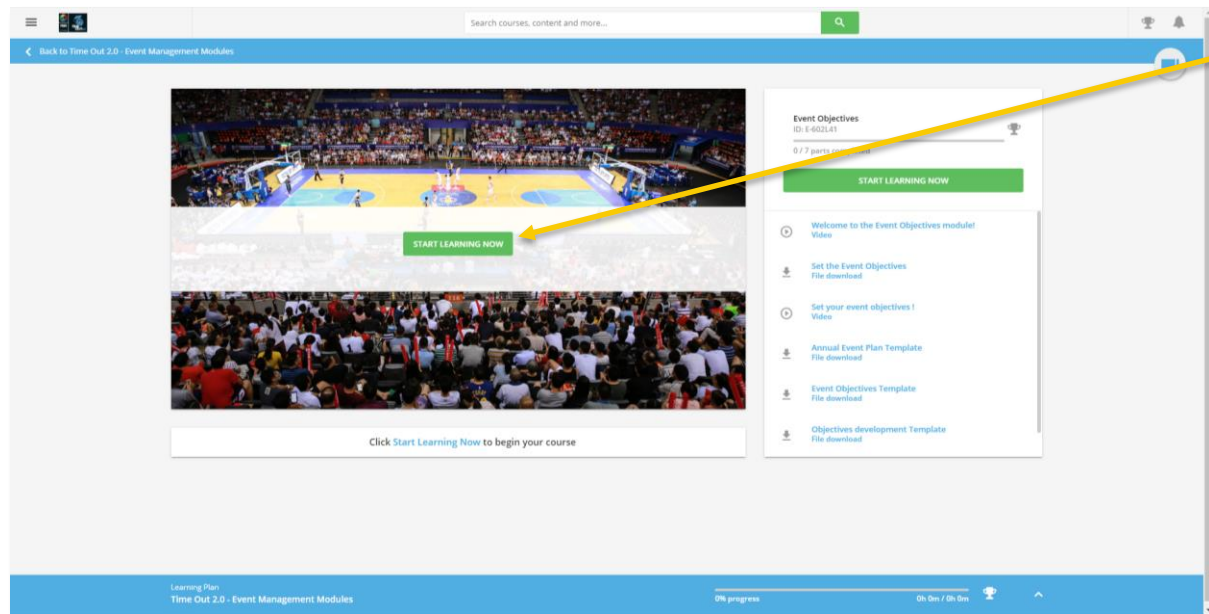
Search courses, content and more...

Back to Time Out 2.0 - Event Management Modules

START LEARNING NOW

Click Start Learning Now to begin your course

Event Objectives
ID: E-602L41
0 / 7 parts completed

START LEARNING NOW

Welcome to the Event Objectives module!
Video

Set the Event Objectives
File download

Set your event objectives !
Video

Annual Event Plan Template
File download

Event Objectives Template
File download

Objectives development Template
File download

Learning Plan
Time Out 2.0 - Event Management Modules

0% progress

0h 0m / 0h 0m